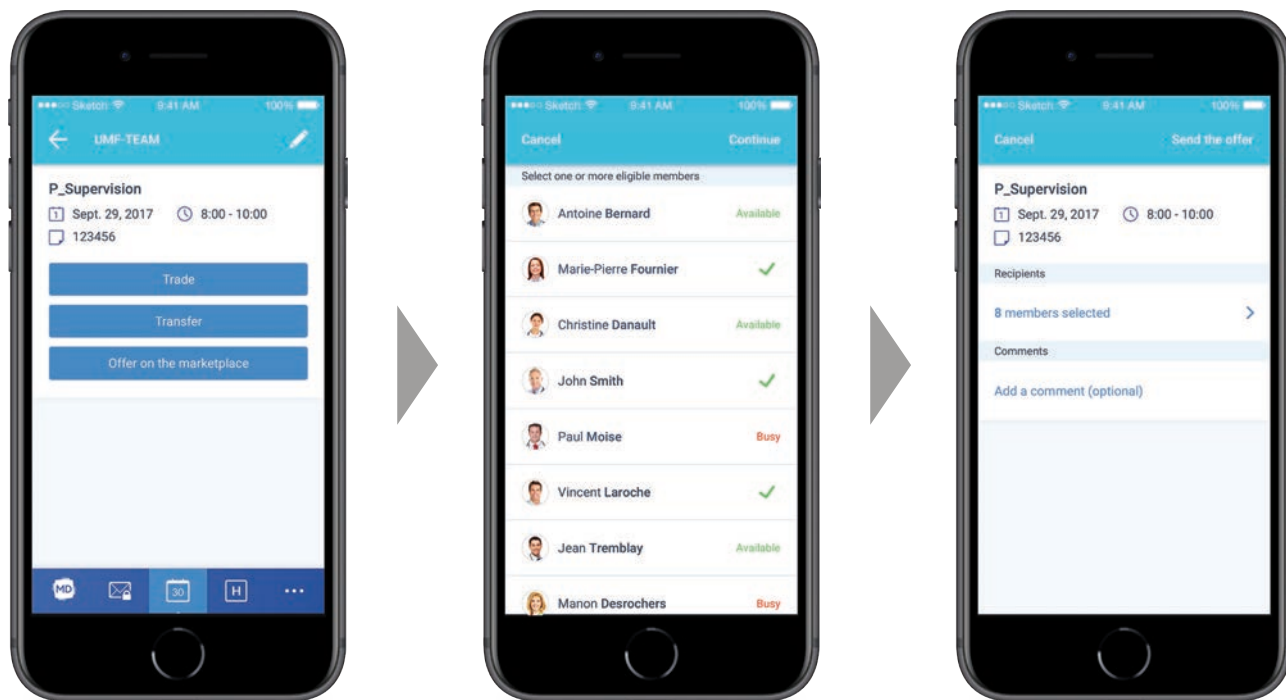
●●●○○ Sketch 9:41 AM 100%
UMF-TEAM
P_Supervision
1 Sept. 29, 2017 8:00 - 10:00
123456
Trade
Transfer
Offer on the marketplace
MD 30 H ...

●●●○○ Sketch 9:41 AM 100%
Cancel Continue
Select one or more eligible members
Antoine Bernard Available
Marie-Pierre Fournier
Christine Danault Available
John Smith
Paul Moise Busy
Vincent Laroche
Jean Tremblay Available
Manon Desrochers Busy

●●●○○ Sketch 9:41 AM 100%
Cancel Send the offer
P_Supervision
1 Sept. 29, 2017 8:00 - 10:00
123456
Recipients
8 members selected
Comments
Add a comment (optional)